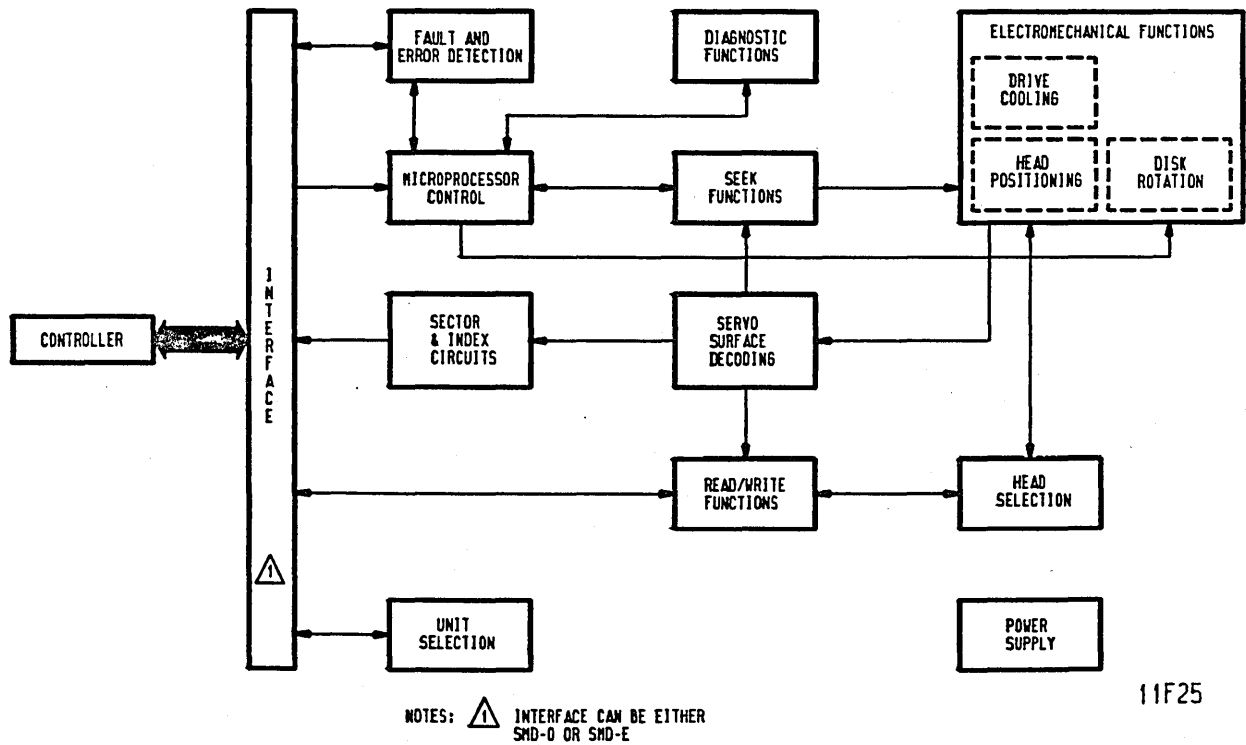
FAULT AND ERROR DETECTION

DIAGNOSTIC FUNCTIONS

ELECTROMECHANICAL FUNCTIONS

DRIVE COOLING

HEAD POSITIONING

DISK ROTATION

INTERFACE

MICROPROCESSOR CONTROL

SEEK FUNCTIONS

CONTROLLER

SECTOR & INDEX CIRCUITS

SERVO SURFACE DECODING

READ/WRITE FUNCTIONS

HEAD SELECTION

1

UNIT SELECTION

POWER SUPPLY

11F25

NOTES: 1 INTERFACE CAN BE EITHER SMD-O OR SMD-E